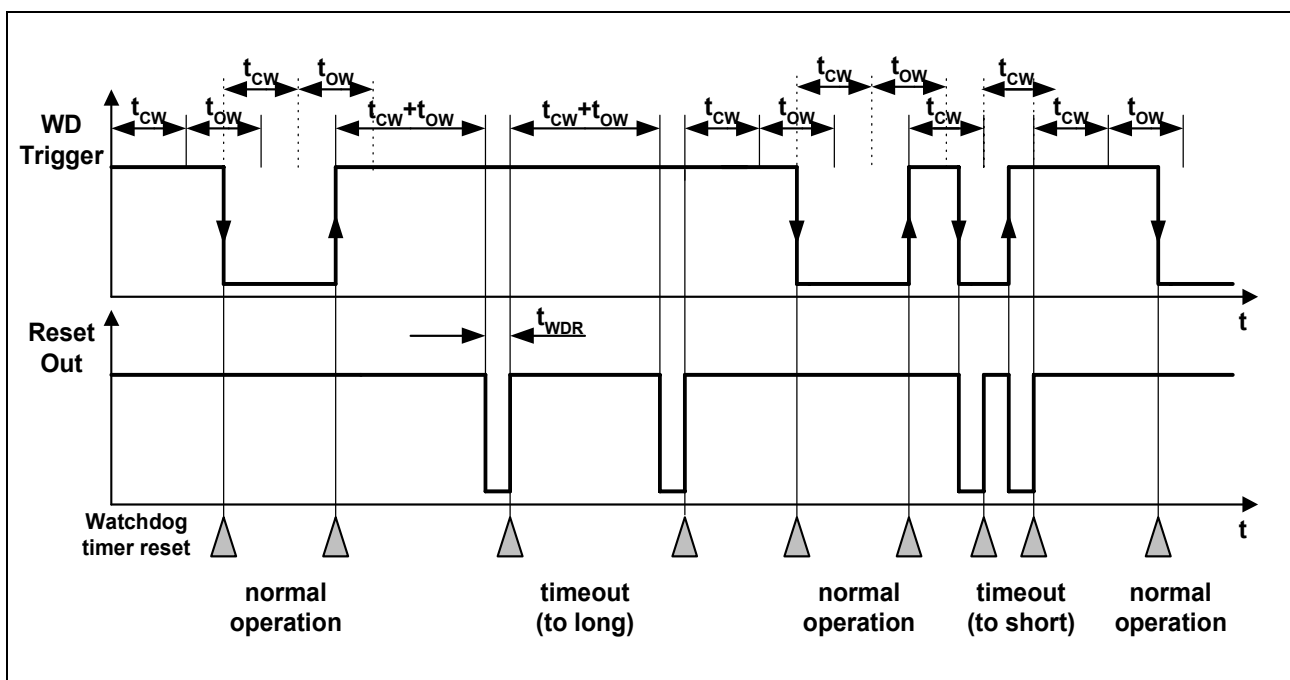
$t_{CW}$ $t_{OW}$

$t_{CW}$ $t_{OW}$ $t_{CW}+t_{OW}$ $t_{CW}+t_{OW}$ $t_{CW}$ $t_{OW}$

$t_{CW}$ $t_{OW}$ $t_{CW}$

$t_{CW}$ $t_{CW}$ $t_{OW}$

WD Trigger

t

Reset Out

$t_{WDR}$

t

Watchdog timer reset

normal operation

timeout (to long)

normal operation

timeout (to short)

normal operation